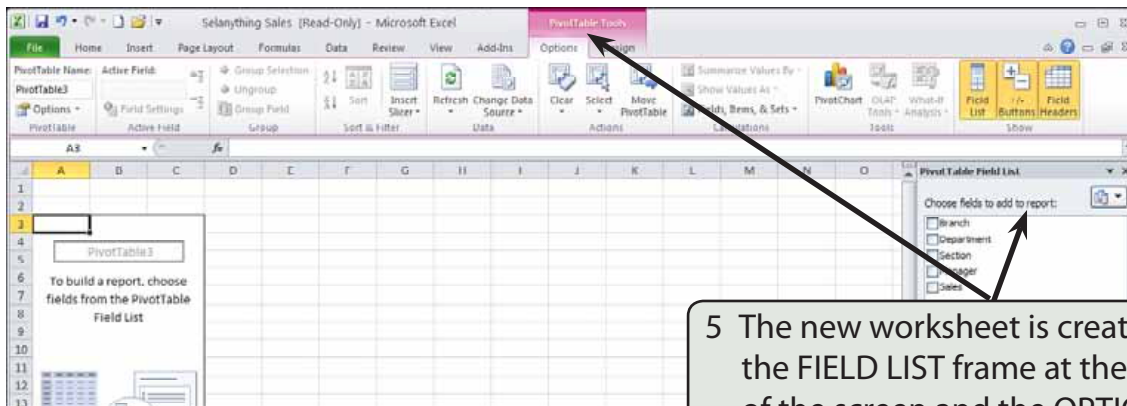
Selanything Sales [Read-Only] - Microsoft Excel

PivotTable Tools

File Home Insert Page Layout Formulas Data Review View Add-Ins Options Design

PivotTable Name: PivotTable3 Options PivotTable

Active Field: Field Settings Active Field

Group Selection Ungroup Group Field Group

Sort Sort & Filter

Insert Slicer

Refresh Change Data Source Data

Clear Select Move PivotTable Actions

Summarize Values By Show Values As Fields, Items, & Sets Calculations

PivotChart OLAP Tools What-If Analysis Tools

Field List +/- Buttons Field Headers Show

A3

A B C D E F G H I J K L M N O

1 2 3 4 5 6 7 8 9 10 11 12 13

PivotTable3

To build a report, choose fields from the PivotTable Field List

PivotTable Field List

Choose fields to add to report:

Branch
Department
Section
Manager
Sales

5 The new worksheet is creat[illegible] the FIELD LIST frame at the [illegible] of the screen and the OPTI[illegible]